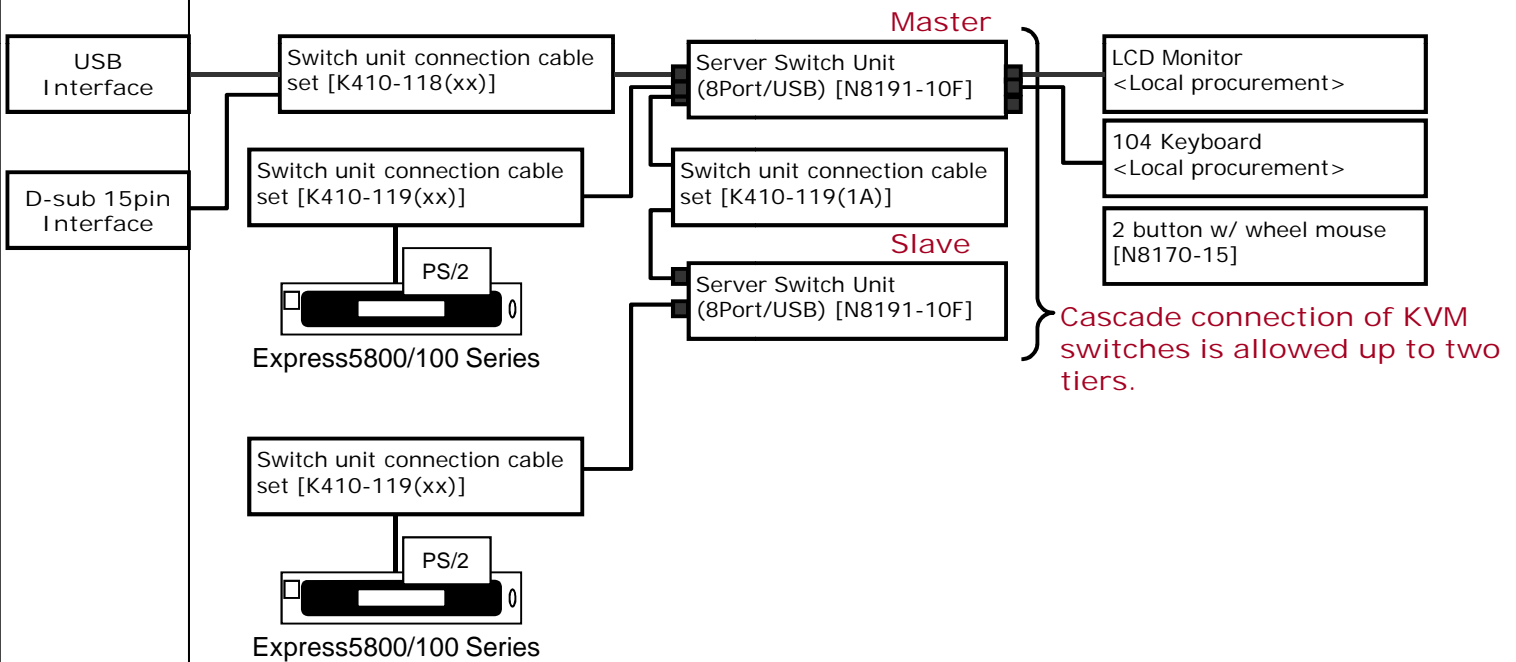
USB Interface

D-sub 15pin Interface

Switch unit connection cable set [K410-118(xx)]

Switch unit connection cable set [K410-119(xx)]

PS/2

Express5800/100 Series

Master

Server Switch Unit (8Port/USB) [N8191-10F]

Switch unit connection cable set [K410-119(1A)]

Slave

Server Switch Unit (8Port/USB) [N8191-10F]

LCD Monitor <Local procurement>

104 Keyboard <Local procurement>

2 button w/ wheel mouse [N8170-15]

Cascade connection of KVM switches is allowed up to two tiers.

Switch unit connection cable set [K410-119(xx)]

PS/2

Express5800/100 Series